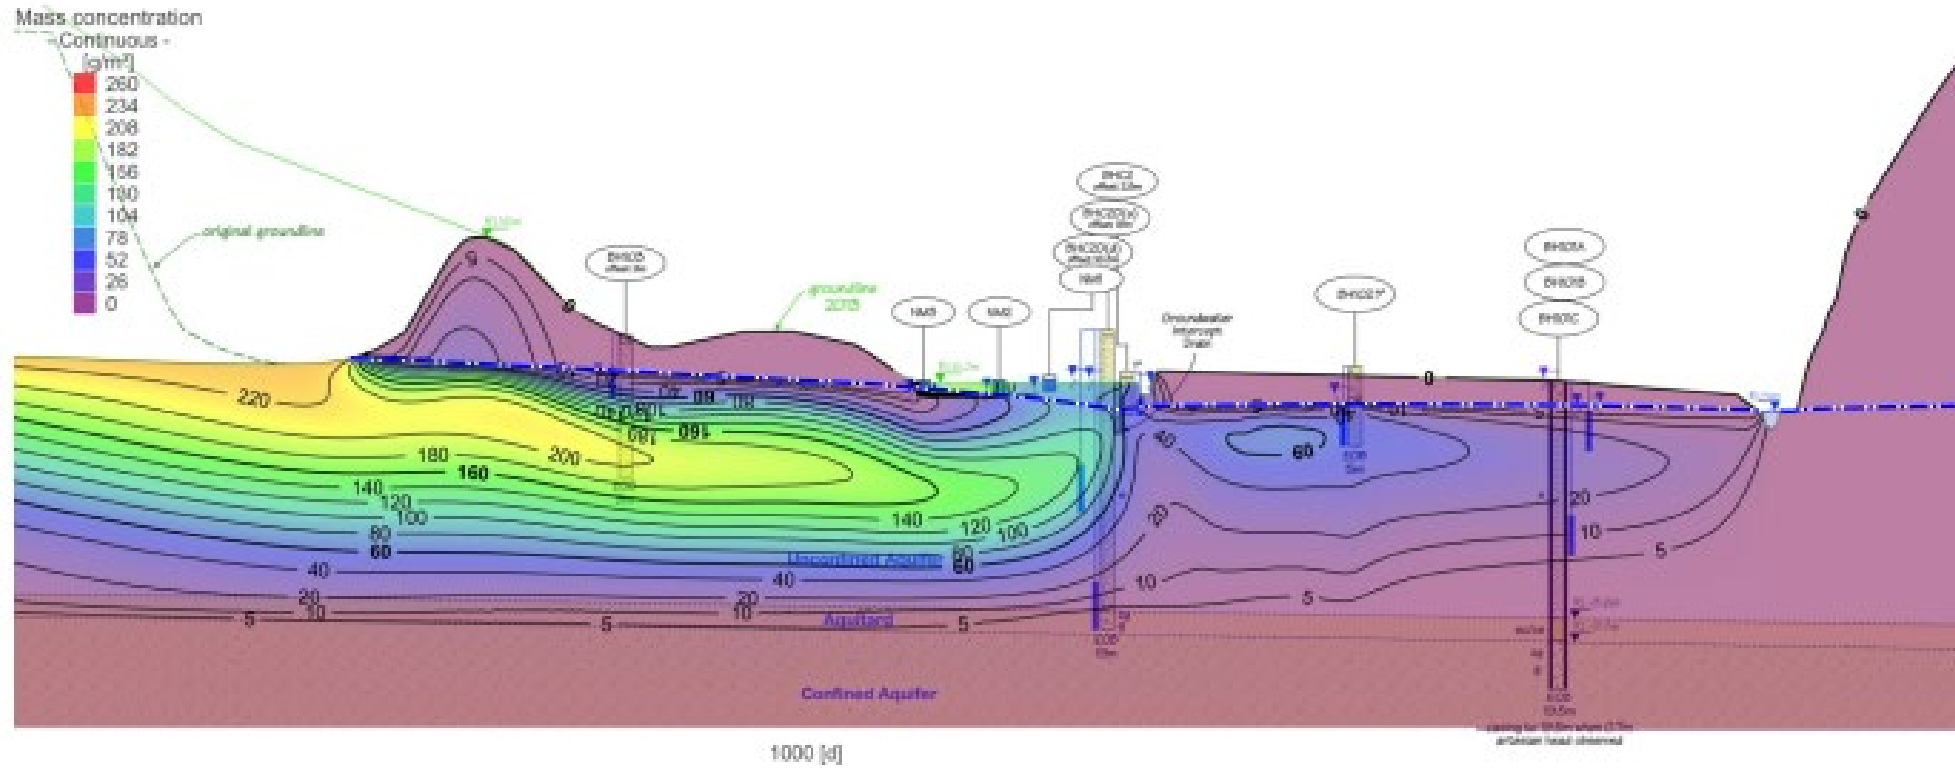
Mass concentration
- Continuous -
[g/m³]
260
234
208
182
156
130
104
78
52
26
0

original groundline

groundline 2015

BH505

BHC2

BHC2D(A)

BHC2D(A)

NW

NW3

NW2

Groundwater Intercept Drain

BHC21*

BH50A

BH50B

BH50C

0

220

200

180

160

160

140

120

100

80

60

40

20

10

5

140

120

100

80

60

60

40

20

10

5

5

60

40

20

10

5

20

10

5

0

Unconfined Aquifer

Aquitard

Confined Aquifer

1000 [d]